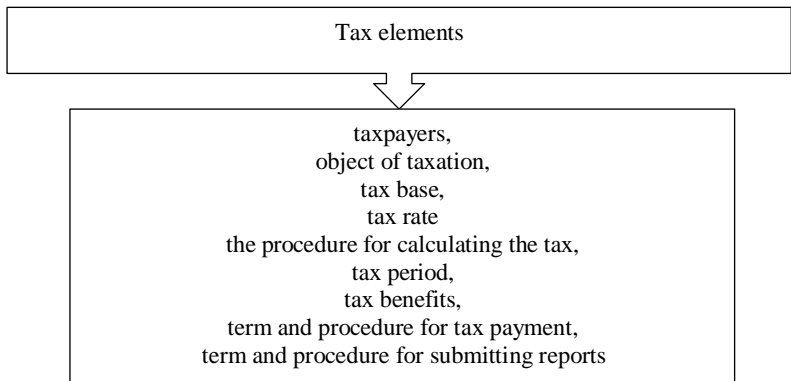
Tax elements

taxpayers,
object of taxation,
tax base,
tax rate
the procedure for calculating the tax,
tax period,
tax benefits,
term and procedure for tax payment,
term and procedure for submitting reports